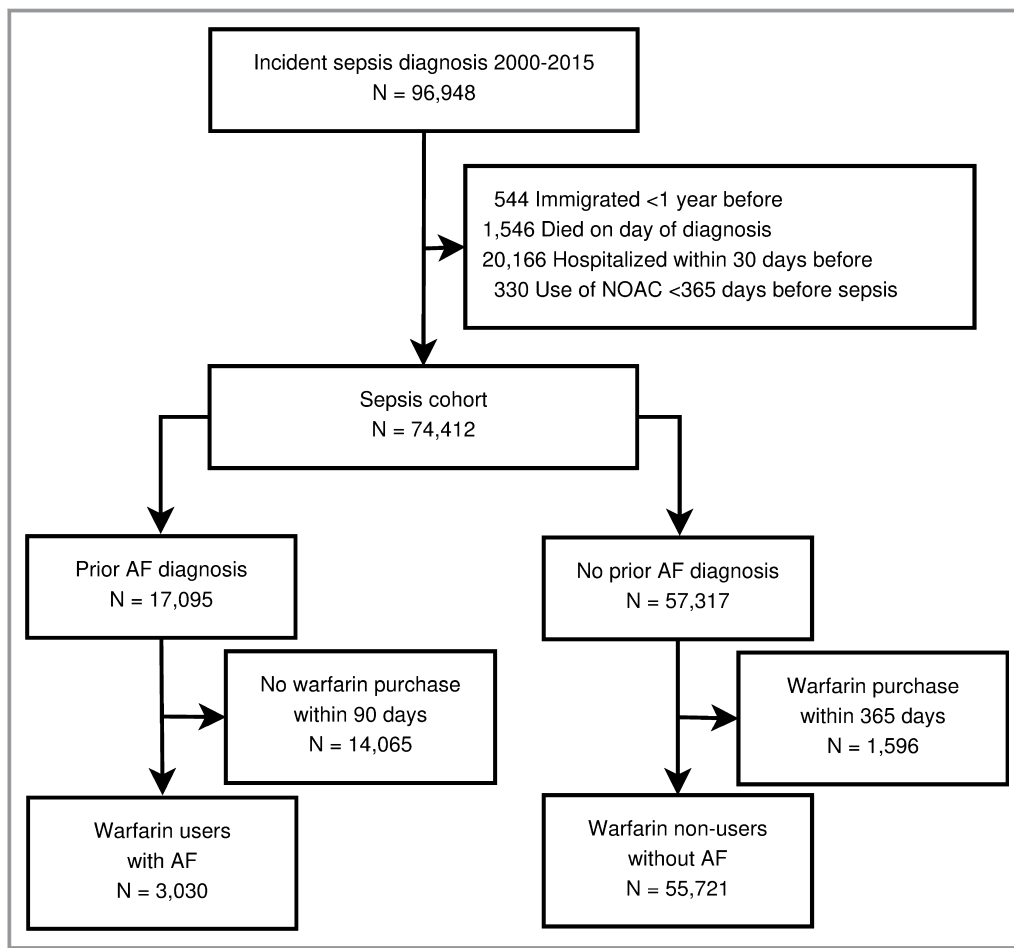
Incident sepsis diagnosis 2000-2015
N = 96,948

544 Immigrated <1 year before
1,546 Died on day of diagnosis
20,166 Hospitalized within 30 days before
330 Use of NOAC <365 days before sepsis

Sepsis cohort
N = 74,412

Prior AF diagnosis
N = 17,095

No warfarin purchase within 90 days
N = 14,065

Warfarin users with AF
N = 3,030

No prior AF diagnosis
N = 57,317

Warfarin purchase within 365 days
N = 1,596

Warfarin non-users without AF
N = 55,721